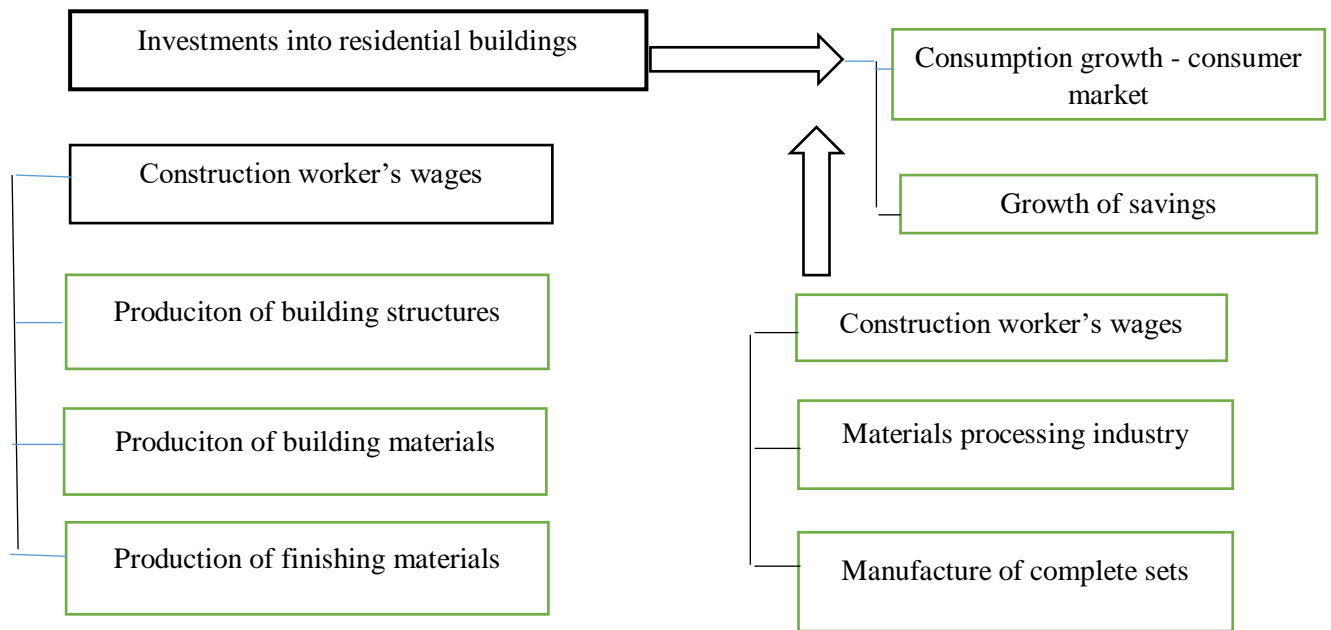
Investments into residential buildings

Consumption growth - consumer market

Construction worker’s wages

Growth of savings

Produciton of building structures

Construction worker’s wages

Produciton of building materials

Materials processing industry

Production of finishing materials

Manufacture of complete sets